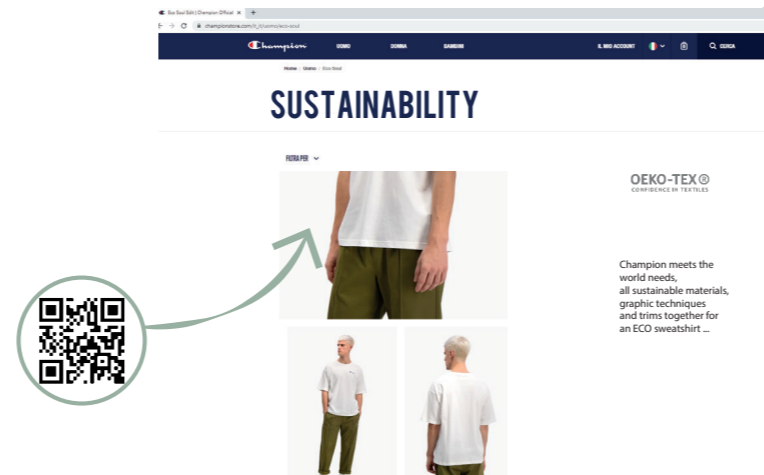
Eco Soul Edit | Champion Official ×

championstore.com/it_it/uomo/eco-soul

Champion UOMO DONNA BAMBINI IL MIO ACCOUNT CERCA

Home / Uomo / Eco Soul

SUSTAINABILITY

FILTRA PER

OEKO-TEX®
CONFIDENCE IN TEXTILES

Champion meets the world needs, all sustainable materials, graphic techniques and trims together for an ECO sweatshirt ...